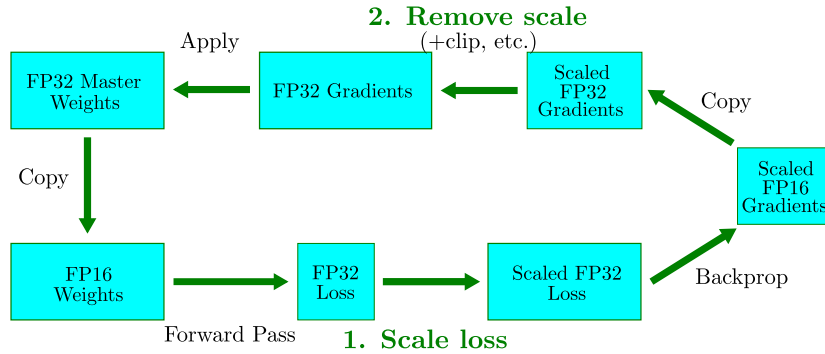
2. Remove scale
(+clip, etc.)

Apply

FP32 Master Weights

FP32 Gradients

Scaled FP32 Gradients

Copy

Copy

Scaled FP16 Gradients

FP16 Weights

FP32 Loss

Scaled FP32 Loss

Backprop

Forward Pass

1. Scale loss